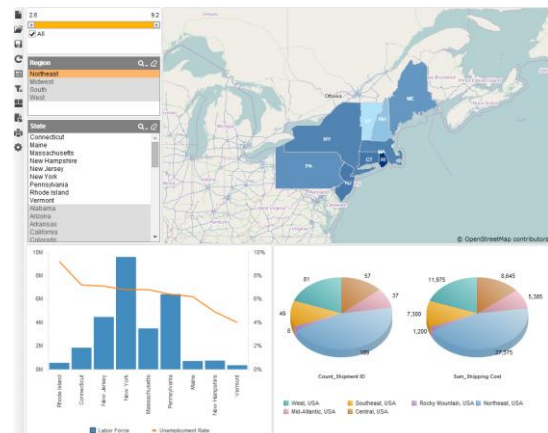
2.6
9.2
All

Region
Northeast
Midwest
South
West

State
Connecticut
Maine
Massachusetts
New Hampshire
New Jersey
New York
Pennsylvania
Rhode Island
Vermont
Alabama
Arizona
Arkansas
California
Colorado

Ottawa
ME
VT
NH
NY
MA
CT
RI
PA
NJ
© OpenStreetMap contributors

10M
8M
6M
4M
2M
0M
10%
8%
6%
4%
2%
0%
Rhode Island
Connecticut
New Jersey
New York
Massachusetts
Pennsylvania
Maine
New Hampshire
Vermont
Labor Force
Unemployment Rate

81
57
37
49
8
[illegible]
Count_Shipment ID

11,975
8,645
5,385
7,300
1,200
27,375
Sum_Shipping Cost

West, USA
Southeast, USA
Rocky Mountain, USA
Northeast, USA
Mid-Atlantic, USA
Central, USA